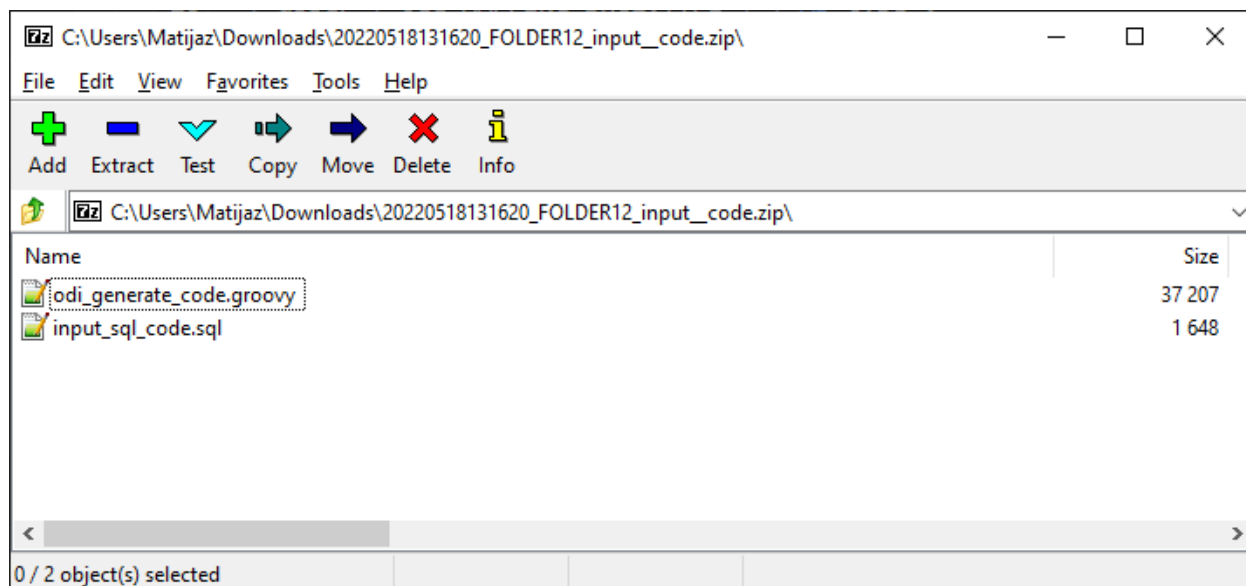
7z C:\Users\Matijaz\Downloads\20220518131620_FOLDER12_input__code.zip\

File Edit View Favorites Tools Help

Add Extract Test Copy Move Delete Info

7z C:\Users\Matijaz\Downloads\20220518131620_FOLDER12_input__code.zip\

| Name | Size |
|---|---|
| odi_generate_code.groovy | 37 207 |
| input_sql_code.sql | 1 648 |

0 / 2 object(s) selected